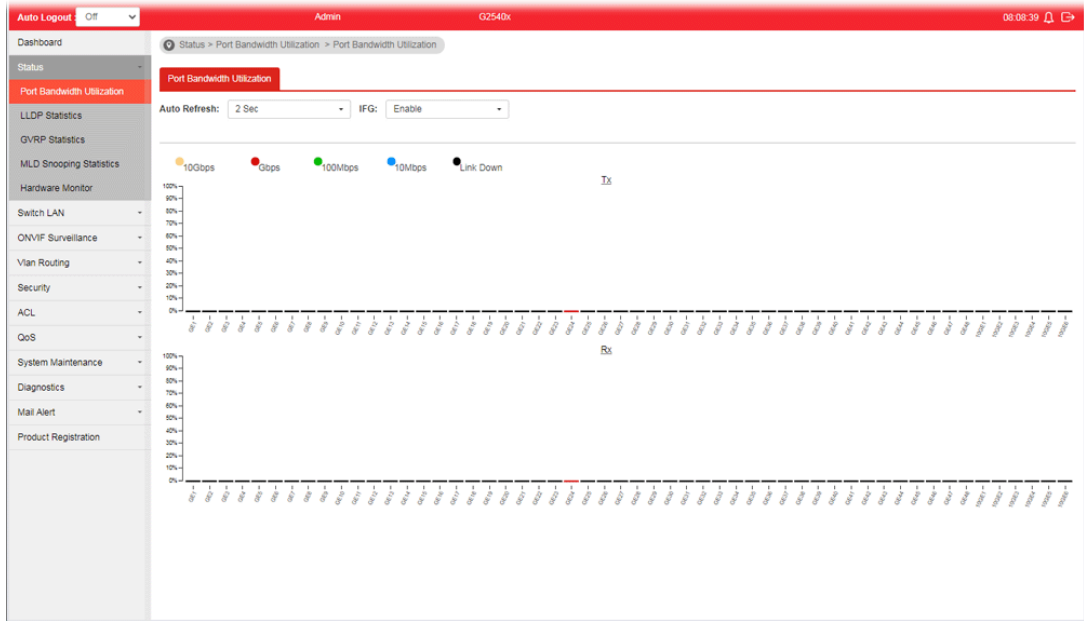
Auto Logout : Off Admin G2540x 08:08:39

Dashboard
Status
Port Bandwidth Utilization
LLDP Statistics
GVRP Statistics
MLD Snooping Statistics
Hardware Monitor
Switch LAN
ONVIF Surveillance
Vlan Routing
Security
ACL
QoS
System Maintenance
Diagnostics
Mail Alert
Product Registration

Status > Port Bandwidth Utilization > Port Bandwidth Utilization

Port Bandwidth Utilization

Auto Refresh: 2 Sec IFG: Enable

10Gbps Gbps 100Mbps 10Mbps Link Down

Tx

100% 90% 80% 70% 60% 50% 40% 30% 20% 10% 0%

GE1 GE2 GE3 GE4 GE5 GE6 GE7 GE8 GE9 GE10 GE11 GE12 GE13 GE14 GE15 GE16 GE17 GE18 GE19 GE20 GE21 GE22 GE23 GE24 GE25 GE26 GE27 GE28 GE29 GE30 GE31 GE32 GE33 GE34 GE35 GE36 GE37 GE38 GE39 GE40 GE41 GE42 GE43 GE44 GE45 GE46 GE47 GE48 XGE1 XGE2 XGE3 XGE4 XGE5 XGE6

Rx

100% 90% 80% 70% 60% 50% 40% 30% 20% 10% 0%

GE1 GE2 GE3 GE4 GE5 GE6 GE7 GE8 GE9 GE10 GE11 GE12 GE13 GE14 GE15 GE16 GE17 GE18 GE19 GE20 GE21 GE22 GE23 GE24 GE25 GE26 GE27 GE28 GE29 GE30 GE31 GE32 GE33 GE34 GE35 GE36 GE37 GE38 GE39 GE40 GE41 GE42 GE43 GE44 GE45 GE46 GE47 GE48 XGE1 XGE2 XGE3 XGE4 XGE5 XGE6